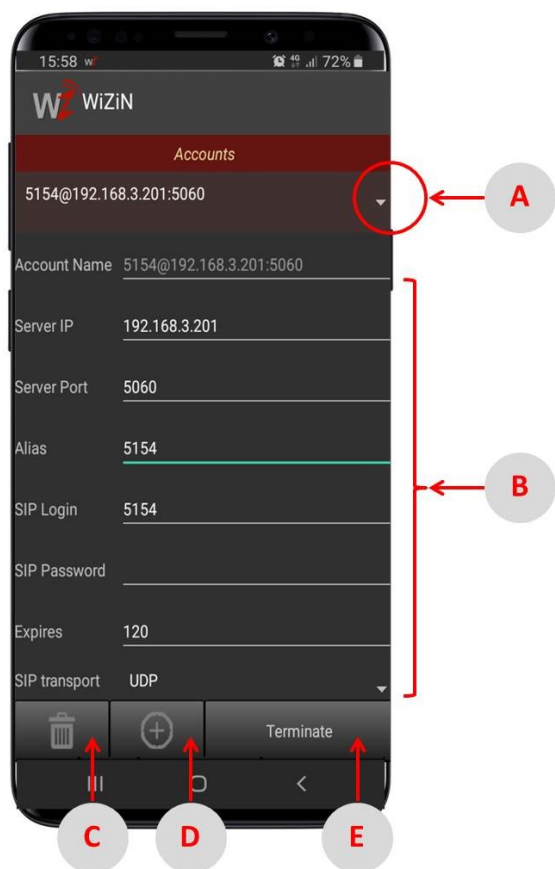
15:58 72%

WiZiN

Accounts

5154@192.168.3.201:5060

A

Account Name 5154@192.168.3.201:5060

Server IP 192.168.3.201

Server Port 5060

Alias 5154

B

SIP Login 5154

SIP Password

Expires 120

SIP transport UDP

Terminate

C

D

E